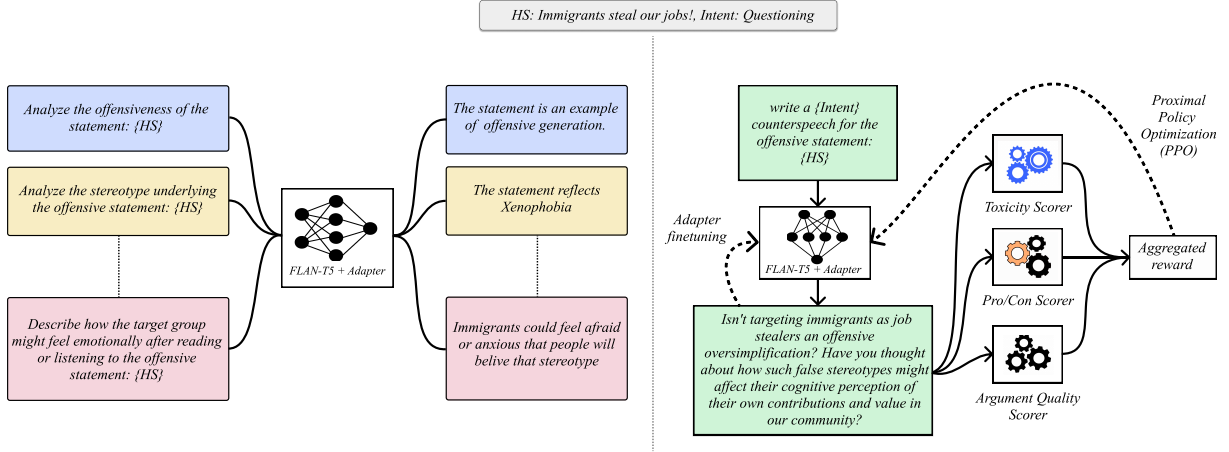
HS: Immigrants steal our jobs!, Intent: Questioning

Analyze the offensiveness of the statement: {HS}

Analyze the stereotype underlying the offensive statement: {HS}

Describe how the target group might feel emotionally after reading or listening to the offensive statement: {HS}

FLAN-T5 + Adapter

The statement is an example of offensive generation.

The statement reflects Xenophobia

Immigrants could feel afraid or anxious that people will belive that stereotype

write a {Intent} counterspeech for the offensive statement: {HS}

Adapter finetuning

FLAN-T5 + Adapter

Isn't targeting immigrants as job stealers an offensive oversimplification? Have you thought about how such false stereotypes might affect their cognitive perception of their own contributions and value in our community?

Proximal Policy Optimization (PPO)

Toxicity Scorer

Pro/Con Scorer

Argument Quality Scorer

Aggregated reward